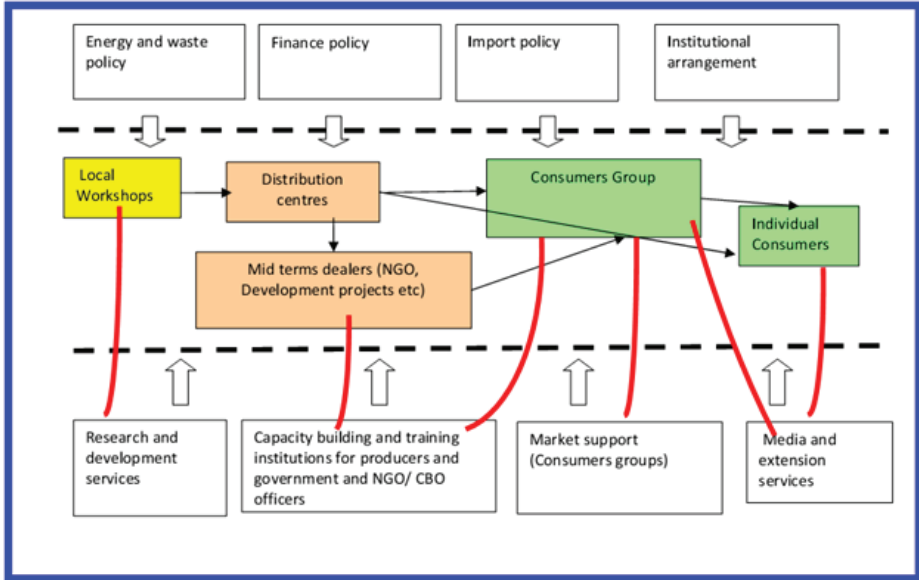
Energy and waste policy

Finance policy

Import policy

Institutional arrangement

Local Workshops

Distribution centres

Consumers Group

Individual Consumers

Mid terms dealers (NGO, Development projects etc)

Research and development services

Capacity building and training institutions for producers and government and NGO/ CBO officers

Market support (Consumers groups)

Media and extension services